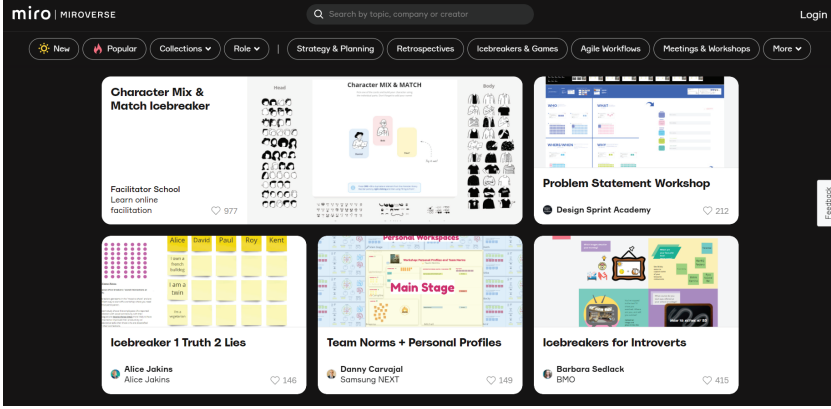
miro | MIROVERSE

Search by topic, company or creator

Login

New Popular Collections Role Strategy & Planning Retrospectives Icebreakers & Games Agile Workflows Meetings & Workshops More

Character Mix & Match Icebreaker

Head

Character MIX & MATCH

Body

Facilitator School
Learn online facilitation

977

Problem Statement Workshop

Design Sprint Academy

212

Feedback

Alice David Paul Roy Kent

I am a

I am a

Icebreaker 1 Truth 2 Lies

Alice Jakins
Alice Jakins

146

Personal Workspaces

Main Stage

Team Norms + Personal Profiles

Danny Carvajal
Samsung NEXT

149

Icebreakers for Introverts

Barbara Sedlack
BMO

415